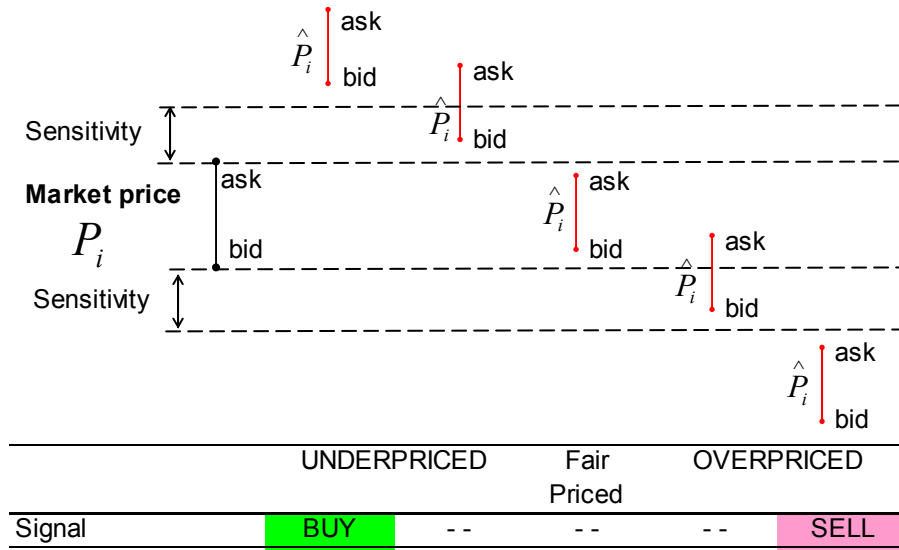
$\hat{P}_i$ ask bid

$\hat{P}_i$ ask bid

Sensitivity

ask

Market price

$P_i$

bid

$\hat{P}_i$ ask bid

$\hat{P}_i$ ask bid

Sensitivity

$\hat{P}_i$ ask bid

| | UNDERPRICED | | Fair Priced | | OVERPRICED |
|---|---|---|---|---|---|
| Signal | BUY | - - | - - | - - | SELL |